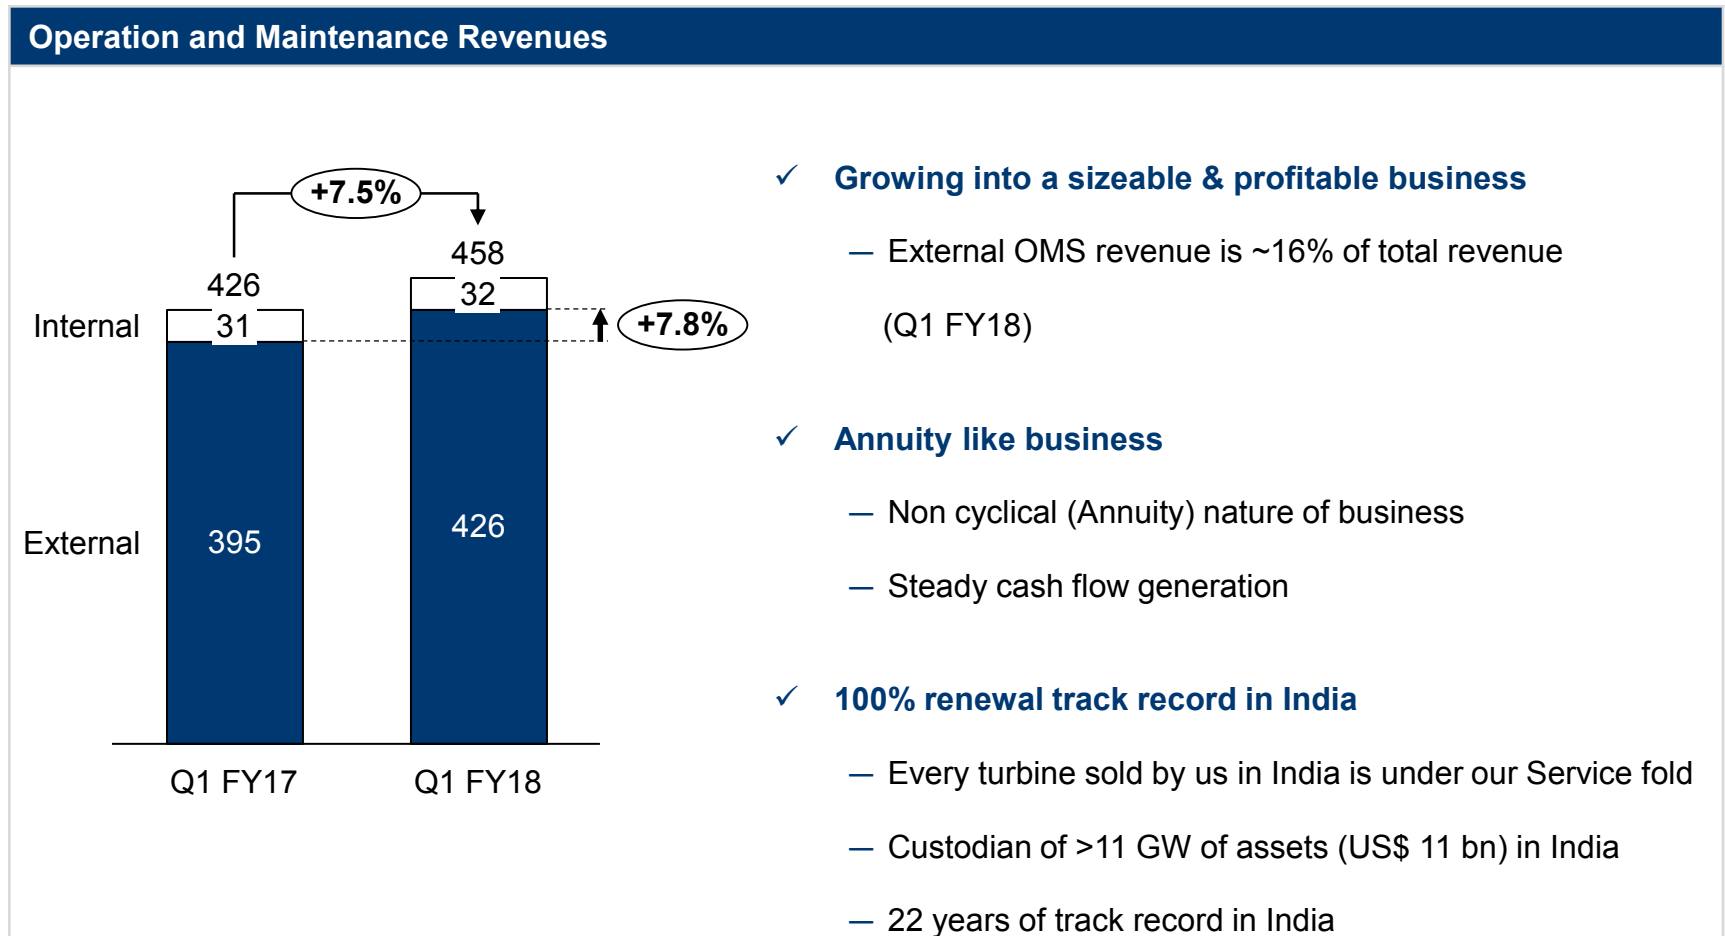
Operation and Maintenance Revenues

+7.5%

426

458

Internal

31

32

+7.8%

External

395

426

Q1 FY17

Q1 FY18

✓ Growing into a sizeable & profitable business

– External OMS revenue is ~16% of total revenue (Q1 FY18)

✓ Annuity like business

– Non cyclical (Annuity) nature of business

– Steady cash flow generation

✓ 100% renewal track record in India

– Every turbine sold by us in India is under our Service fold

– Custodian of >11 GW of assets (US$ 11 bn) in India

– 22 years of track record in India